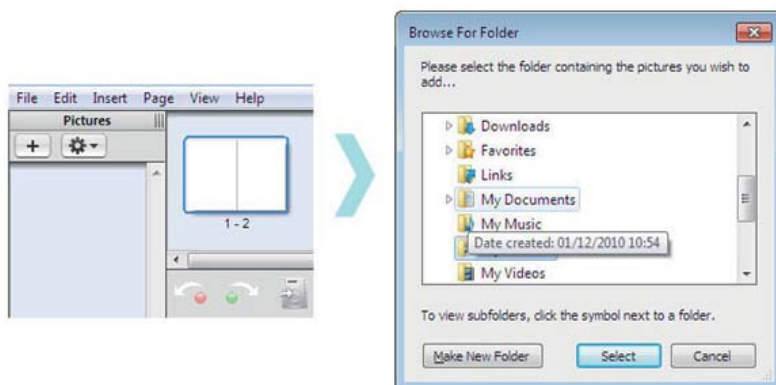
File Edit Insert Page View Help

Pictures

+

1 - 2

Browse For Folder

Please select the folder containing the pictures you wish to add...

Downloads

Favorites

Links

My Documents

My Music

Date created: 01/12/2010 10:54

My Videos

To view subfolders, click the symbol next to a folder.

Make New Folder

Select

Cancel